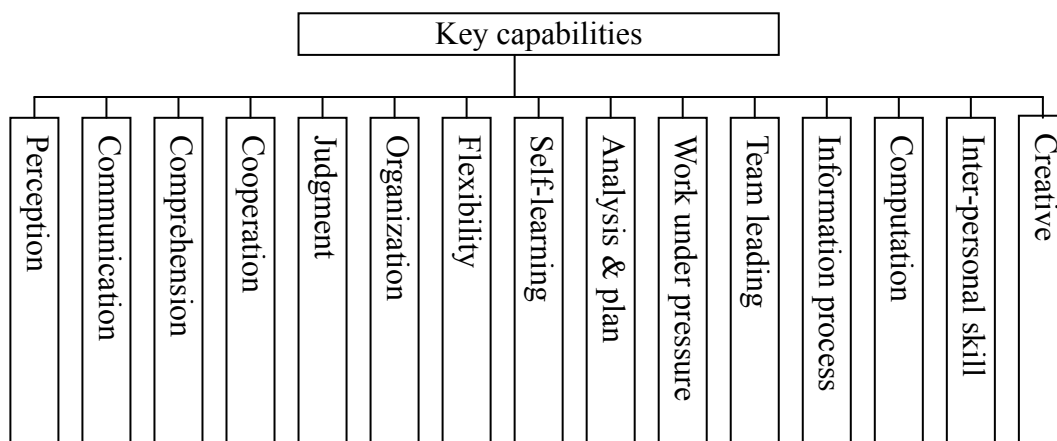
Key capabilities

Perception

Communication

Comprehension

Cooperation

Judgment

Organization

Flexibility

Self-learning

Analysis & plan

Work under pressure

Team leading

Information process

Computation

Inter-personal skill

Creative